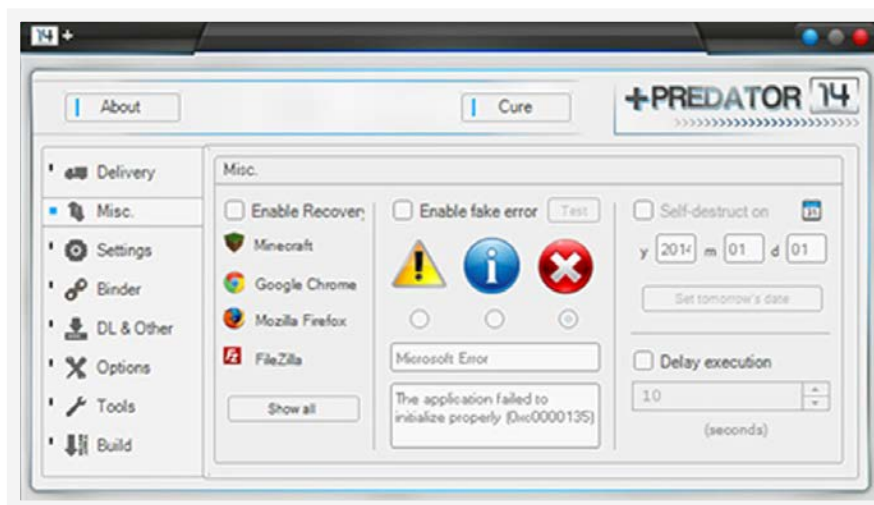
14 +

About

Cure

+PREDATOR 14

>>>>>>>>>>>>>>>>>>>>>>>>>>>>

Delivery

Misc.

Settings

Binder

DL & Other

Options

Tools

Build

Misc.

Enable Recovery

Minecraft

Google Chrome

Mozilla Firefox

FileZilla

Show all

Enable fake error

Test

Microsoft Error

The application failed to initialize properly (0xc0000135)

Self-destruct on

y 2014 m 01 d 01

Set tomorrow's date

Delay execution

10

(seconds)